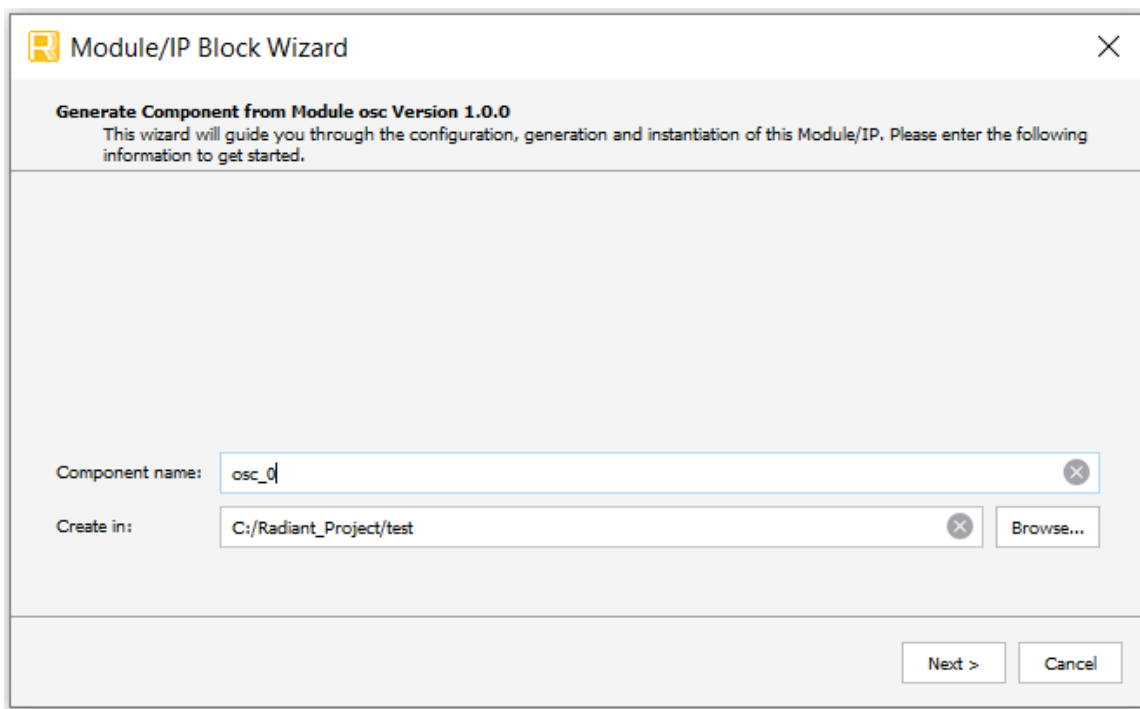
Module/IP Block Wizard

Generate Component from Module osc Version 1.0.0
This wizard will guide you through the configuration, generation and instantiation of this Module/IP. Please enter the following information to get started.

Component name: osc_0

Create in: C:/Radiant_Project/test

Browse...

Next >

Cancel